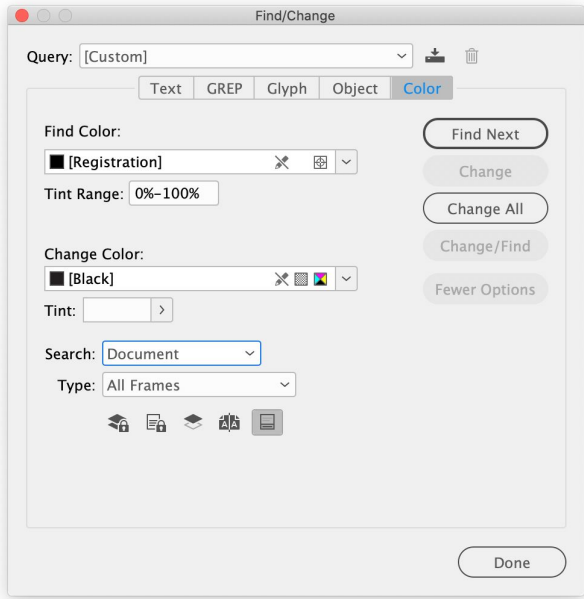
Find/Change

Query: [Custom]

Text GREP Glyph Object Color

Find Color:

[Registration]

Tint Range: 0%–100%

Change Color:

[Black]

Tint:

Search: Document

Type: All Frames

Find Next

Change

Change All

Change/Find

Fewer Options

Done